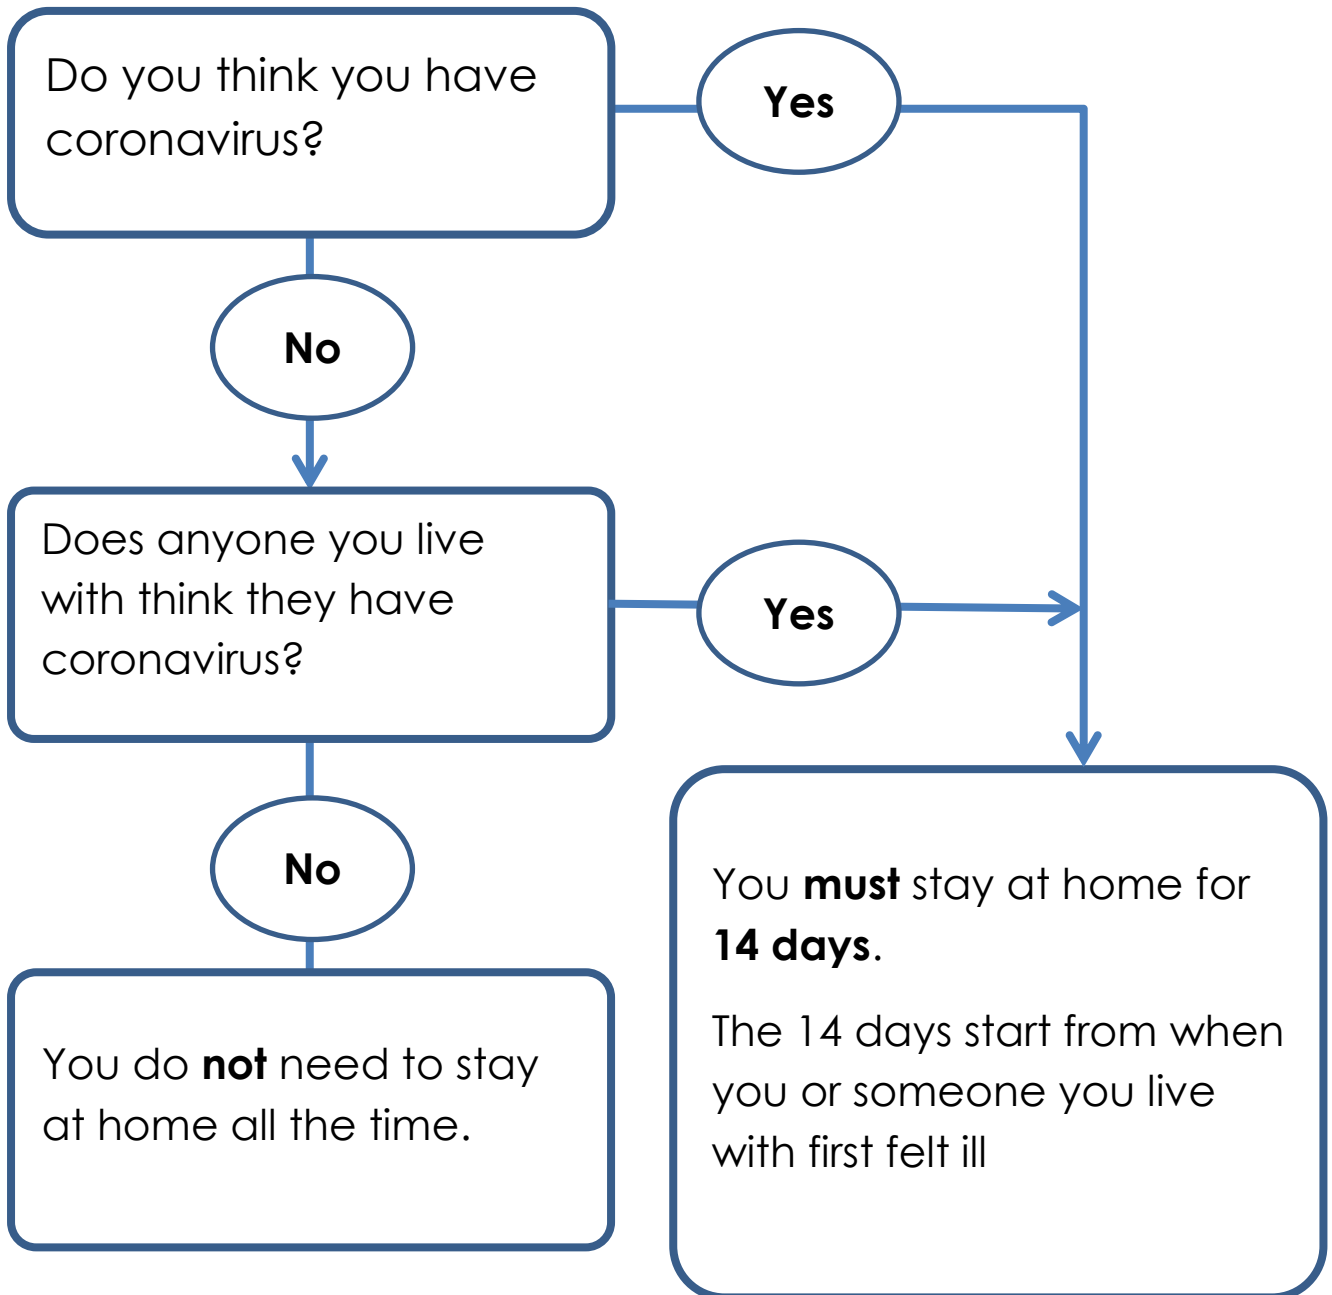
Do you think you have coronavirus?

Yes

No

Does anyone you live with think they have coronavirus?

Yes

No

You do **not** need to stay at home all the time.

You **must** stay at home for **14 days**.

The 14 days start from when you or someone you live with first felt ill